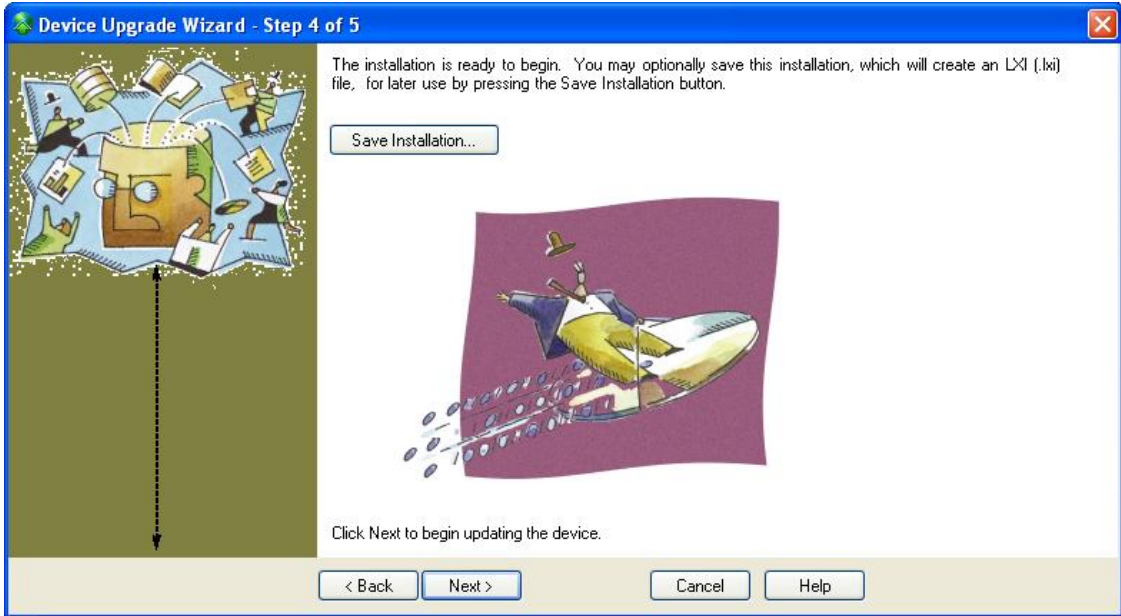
Device Upgrade Wizard - Step 4 of 5

The installation is ready to begin. You may optionally save this installation, which will create an LXI (.lxi) file, for later use by pressing the Save Installation button.

Save Installation...

Click Next to begin updating the device.

< Back
Next >
Cancel
Help